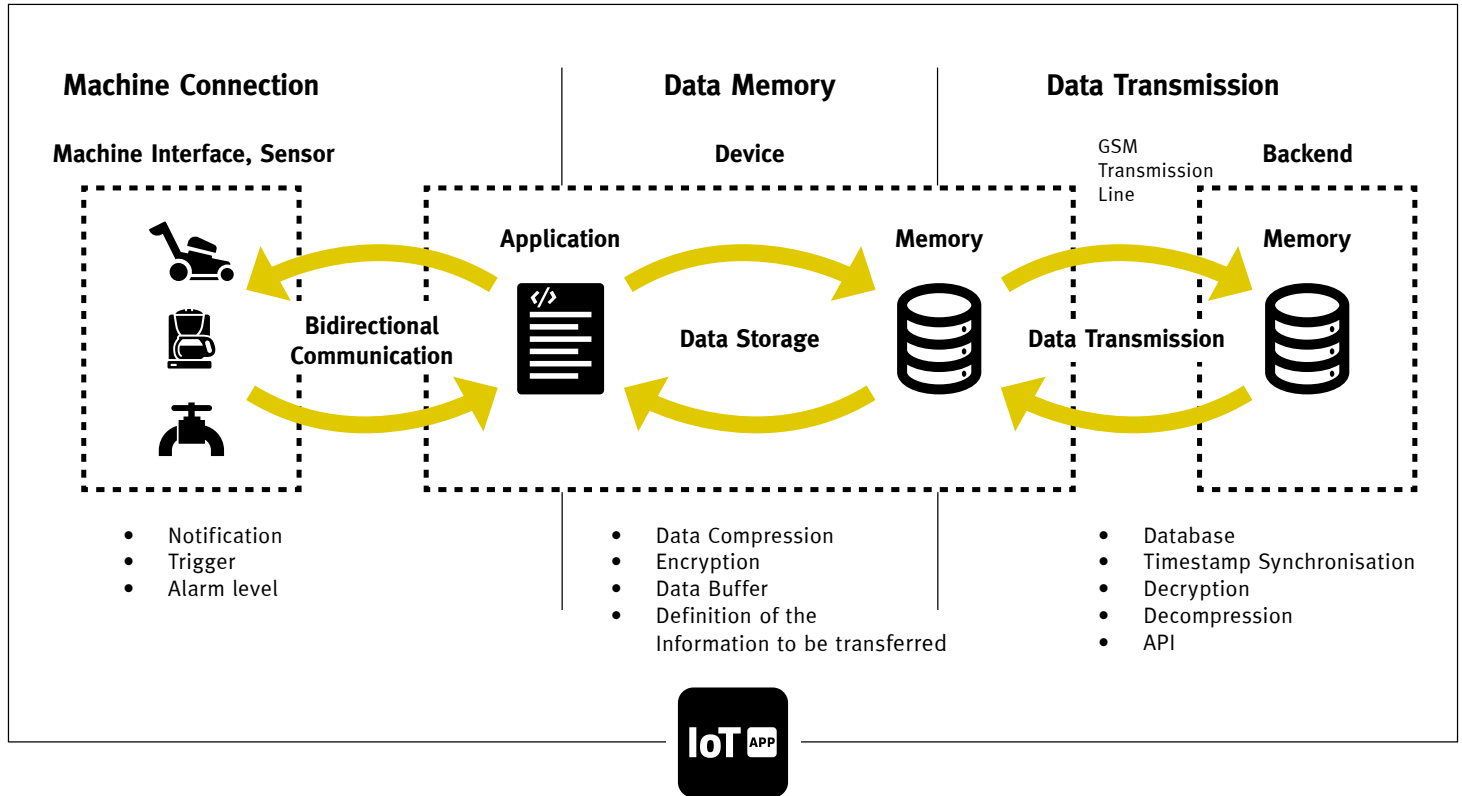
Machine Connection

Data Memory

Data Transmission

Machine Interface, Sensor

Device

GSM Transmission Line

Backend

Application

Memory

Memory

Bidirectional Communication

Data Storage

Data Transmission

- Notification
- Trigger
- Alarm level

- Data Compression
- Encryption
- Data Buffer
- Definition of the Information to be transferred

- Database
- Timestamp Synchronisation
- Decryption
- Decompression
- API

IoT APP